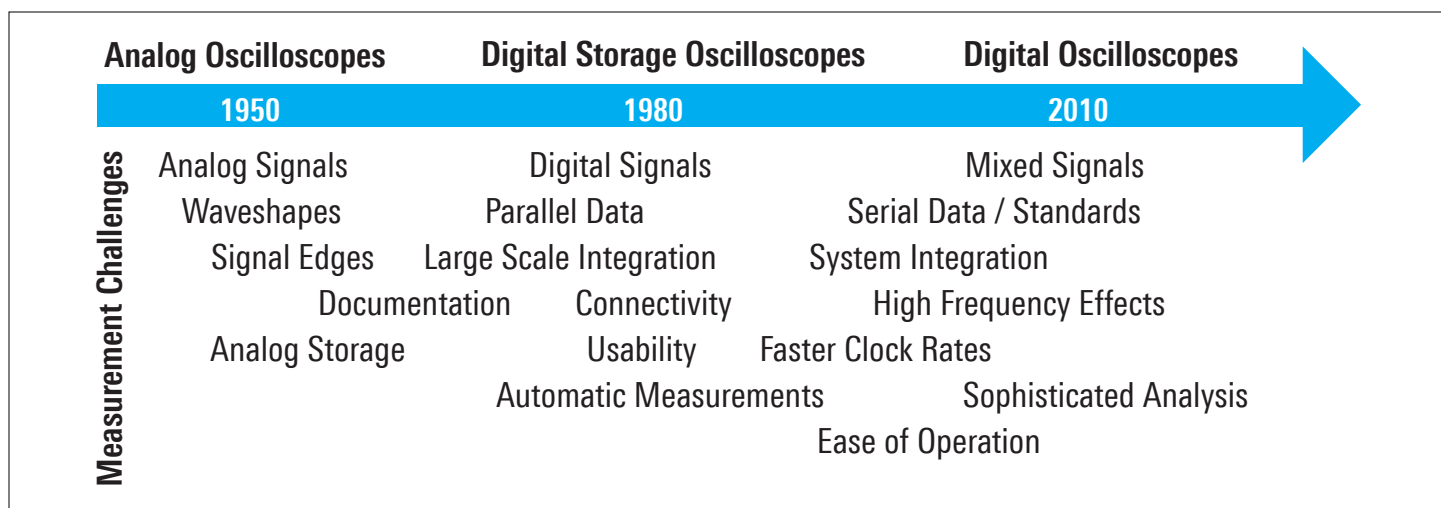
Analog Oscilloscopes
Digital Storage Oscilloscopes
Digital Oscilloscopes

1950
1980
2010

Measurement Challenges

Analog Signals
Waveshapes
Signal Edges
Documentation
Analog Storage

Digital Signals
Parallel Data
Large Scale Integration
Connectivity
Usability
Automatic Measurements

Mixed Signals
Serial Data / Standards
System Integration
High Frequency Effects
Faster Clock Rates
Sophisticated Analysis
Ease of Operation